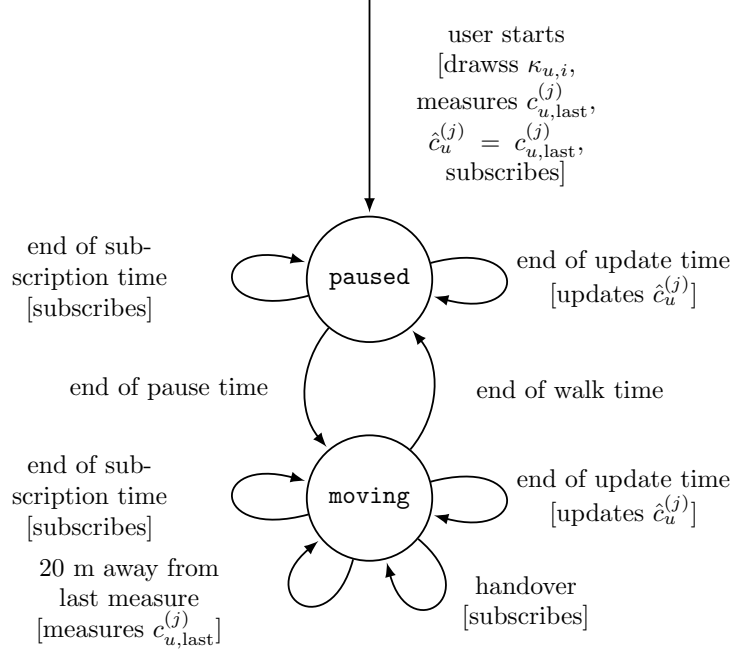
user starts [drawss $\kappa_{u,i}$, measures $c_{u,\text{last}}^{(j)}$, $\hat{c}_u^{(j)} = c_{u,\text{last}}^{(j)}$, subscribes]

end of subscription time [subscribes]

paused

end of update time [updates $\hat{c}_u^{(j)}$]

end of pause time

end of walk time

end of subscription time [subscribes]

moving

end of update time [updates $\hat{c}_u^{(j)}$]

20 m away from last measure [measures $c_{u,\text{last}}^{(j)}$]

handover [subscribes]